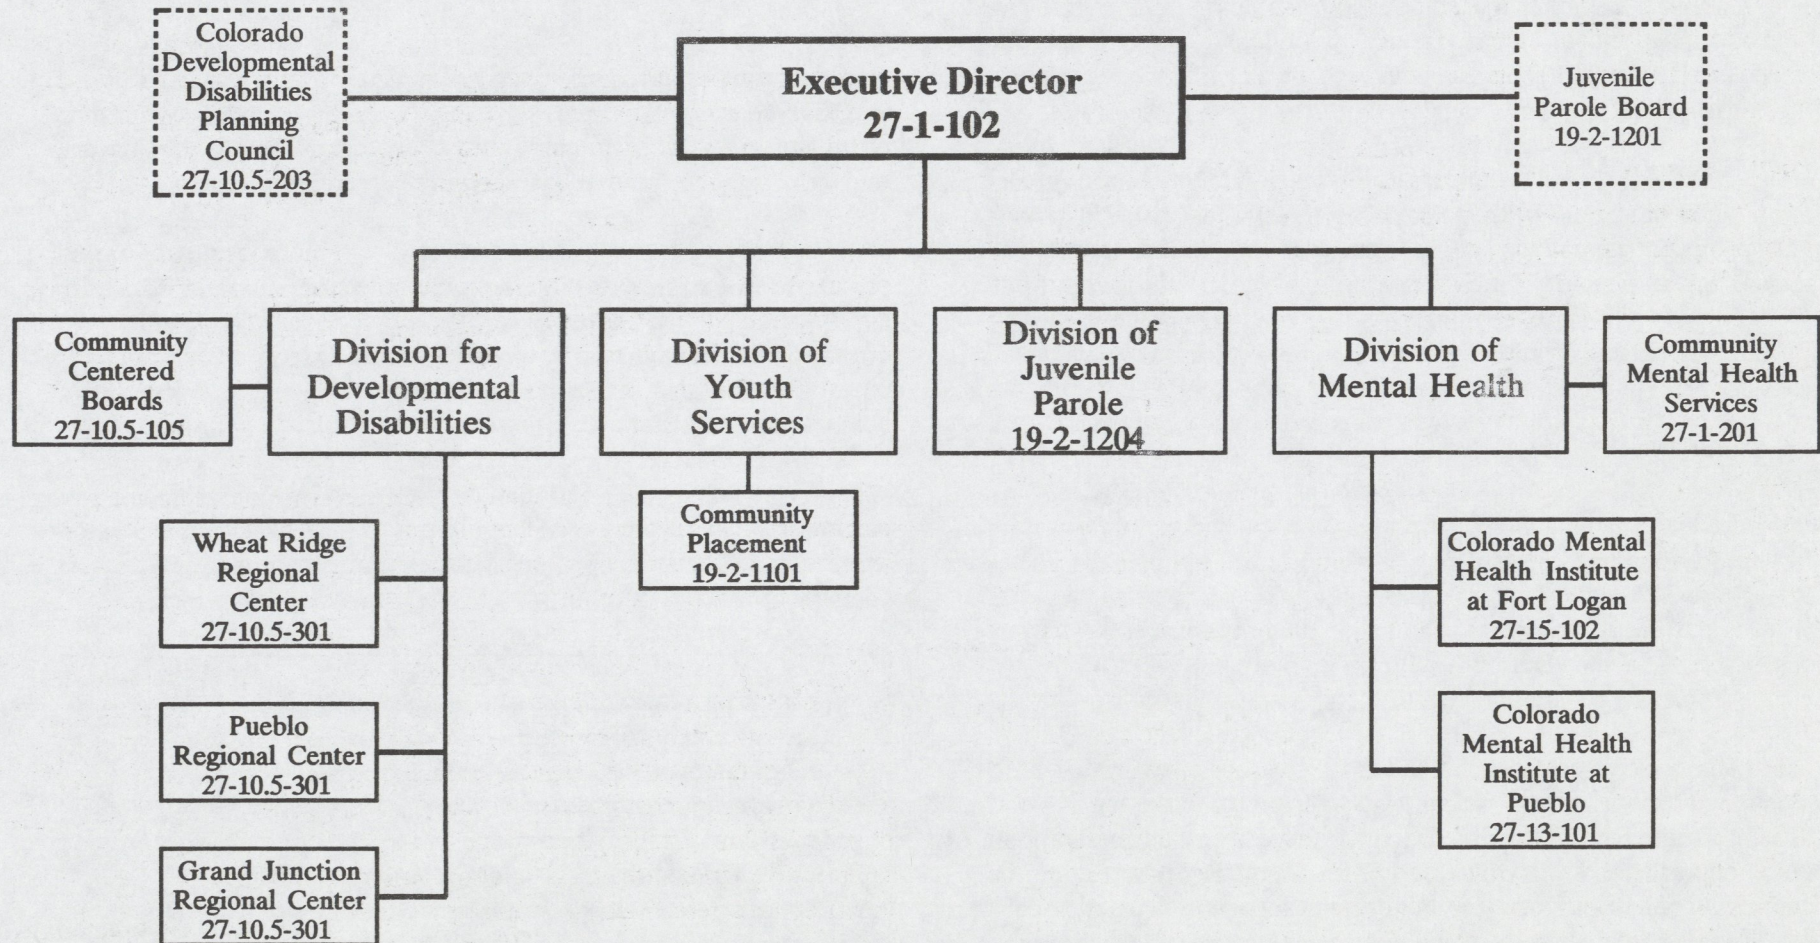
Colorado Developmental Disabilities Planning Council 27-10.5-203

Executive Director 27-1-102

Juvenile Parole Board 19-2-1201

Community Centered Boards 27-10.5-105

Division for Developmental Disabilities

Division of Youth Services

Division of Juvenile Parole 19-2-1204

Division of Mental Health

Community Mental Health Services 27-1-201

Community Placement 19-2-1101

Wheat Ridge Regional Center 27-10.5-301

Pueblo Regional Center 27-10.5-301

Grand Junction Regional Center 27-10.5-301

Colorado Mental Health Institute at Fort Logan 27-15-102

Colorado Mental Health Institute at Pueblo 27-13-101